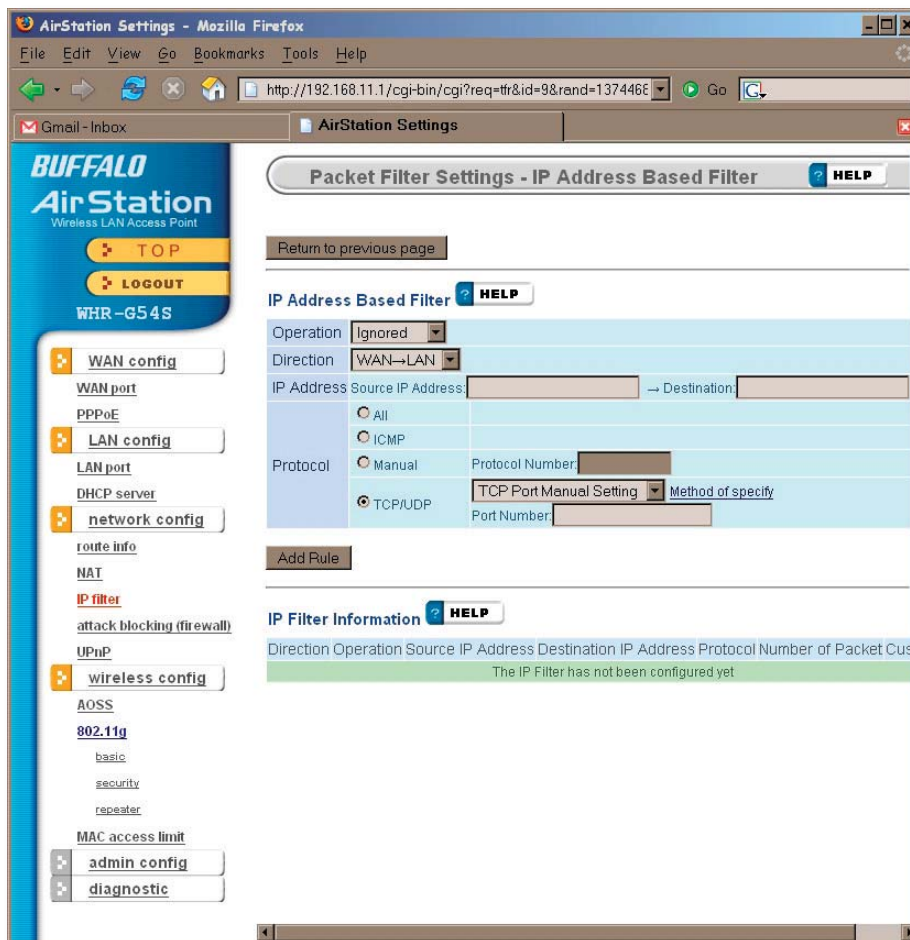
AirStation Settings - Mozilla Firefox

File Edit View Go Bookmarks Tools Help

http://192.168.11.1/cgi-bin/cgi?req=tfr&id=9&rand=137446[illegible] Go

Gmail - Inbox

AirStation Settings

BUFFALO
AirStation
Wireless LAN Access Point

TOP
LOGOUT
WHR-G54S

WAN config
WAN port
PPPoE
LAN config
LAN port
DHCP server
network config
route info
NAT
IP filter
attack blocking (firewall)
UPnP
wireless config
AOSS
802.11g
basic
security
repeater
MAC access limit
admin config
diagnostic

Packet Filter Settings - IP Address Based Filter

HELP

Return to previous page

IP Address Based Filter HELP

| Operation | Ignored | |
|---|---|---|
| Direction | WAN→LAN | |
| IP Address | Source IP Address: | → Destination: |
| Protocol | All | |
| | ICMP | |
| | Manual | Protocol Number: |
| | TCP/UDP | TCP Port Manual Setting Method of specify Port Number: |

Add Rule

IP Filter Information HELP

| Direction | Operation | Source IP Address | Destination IP Address | Protocol | Number of Packet | Cus |
|---|---|---|---|---|---|---|
| The IP Filter has not been configured yet | | | | | | |